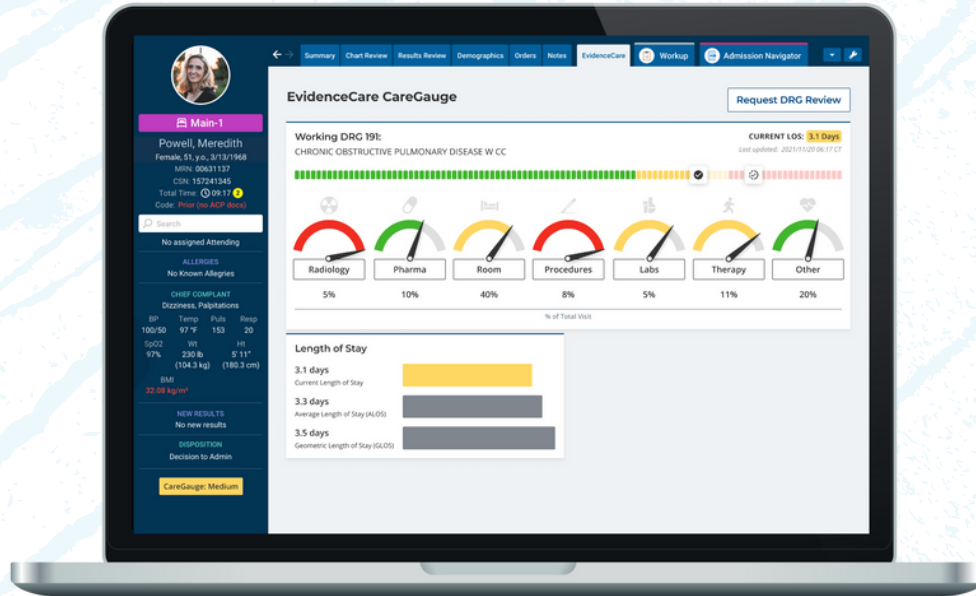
Main-1
Powell, Meredith
Female, 51, y.o., 3/13/1968
MRN: 00631137
CSN: 157241345
Total Time: 09:17 2
Code: Prior (no ACP docs)
Search
No assigned Attending
ALLERGIES
No Known Allergies
CHIEF COMPLAINT
Dizziness, Palpitations

| BP | Temp | Puls | Resp |
|---|---|---|---|
| 100/50 | 97 °F | 153 | 20 |

| SpO2 | Wt | Ht |
|---|---|---|
| 97% | 230 lb (104.3 kg) | 5' 11" (180.3 cm) |

BMI
32.08 kg/m²
NEW RESULTS
No new results
DISPOSITION
Decision to Admin
CareGauge: Medium

Summary | Chart Review | Results Review | Demographics | Orders | Notes | EvidenceCare | Workup | Admission Navigator

EvidenceCare CareGauge
Request DRG Review

Working DRG 191:
CHRONIC OBSTRUCTIVE PULMONARY DISEASE W CC
CURRENT LOS: 3.1 Days
Last updated: 2021/11/20 06:17 CT

| Radiology | Pharma | Room | Procedures | Labs | Therapy | Other |
|---|---|---|---|---|---|---|
| 5% | 10% | 40% | 8% | 5% | 11% | 20% |

% of Total Visit

Length of Stay
3.1 days
Current Length of Stay
3.3 days
Average Length of Stay (ALOS)
3.5 days
Geometric Length of Stay (GLOS)